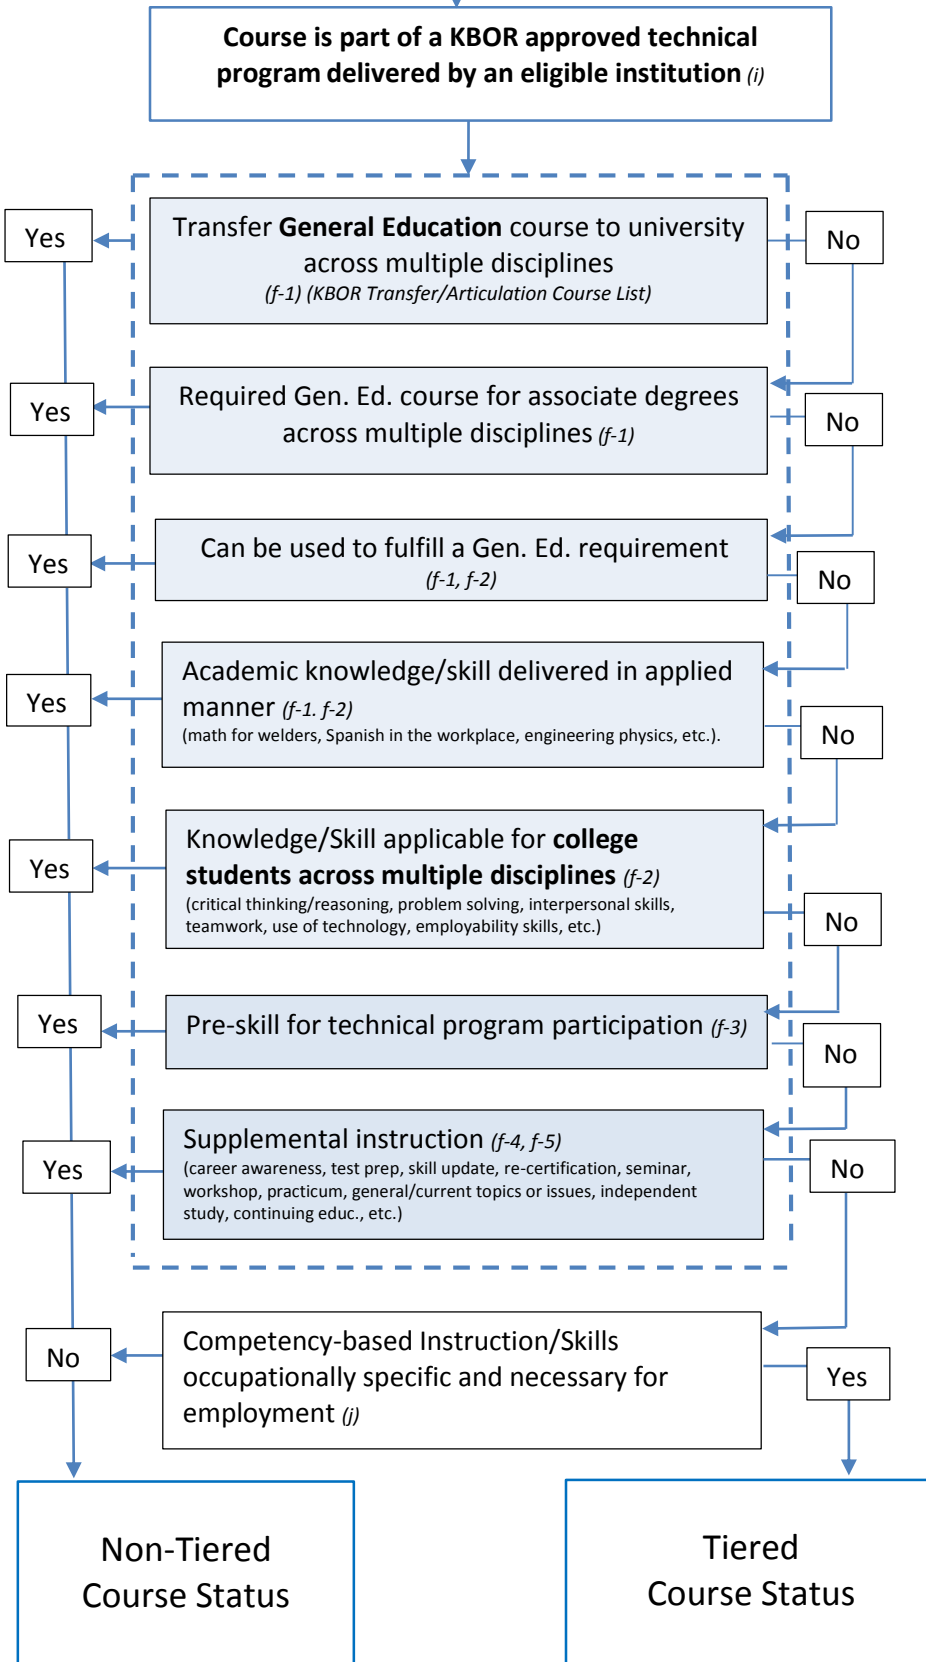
Course is part of a KBOR approved technical program delivered by an eligible institution (i)

Yes

Transfer General Education course to university across multiple disciplines
(f-1) (KBOR Transfer/Articulation Course List)

No

Yes

Required Gen. Ed. course for associate degrees across multiple disciplines (f-1)

No

Yes

Can be used to fulfill a Gen. Ed. requirement
(f-1, f-2)

No

Yes

Academic knowledge/skill delivered in applied manner (f-1. f-2)
(math for welders, Spanish in the workplace, engineering physics, etc.).

No

Yes

Knowledge/Skill applicable for college students across multiple disciplines (f-2)
(critical thinking/reasoning, problem solving, interpersonal skills, teamwork, use of technology, employability skills, etc.)

No

Yes

Pre-skill for technical program participation (f-3)

No

Yes

Supplemental instruction (f-4, f-5)
(career awareness, test prep, skill update, re-certification, seminar, workshop, practicum, general/current topics or issues, independent study, continuing educ., etc.)

No

No

Competency-based Instruction/Skills occupationally specific and necessary for employment (j)

Yes

Non-Tiered Course Status

Tiered Course Status